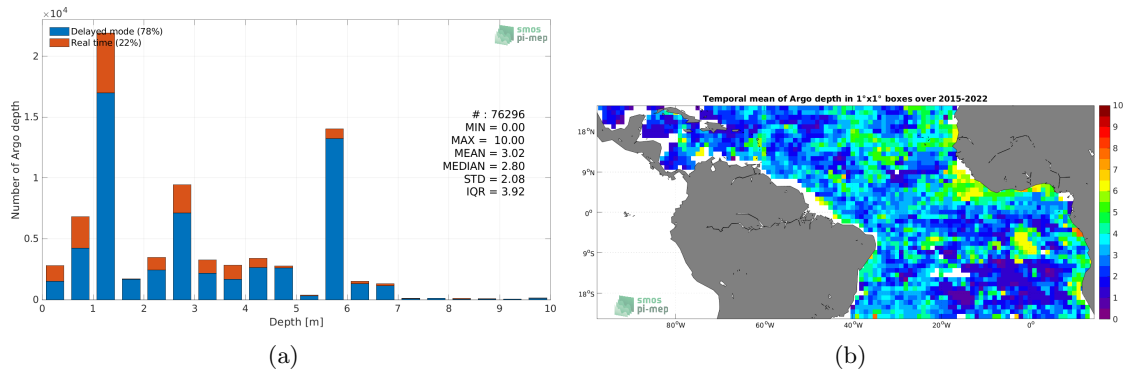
$\times 10^4$

Delayed mode (78%)
Real time (22%)

smos
pi-mep

2
1.5
1
0.5
0

Number of Argo depth

# : 76296
MIN = 0.00
MAX = 10.00
MEAN = 3.02
MEDIAN = 2.80
STD = 2.08
IQR = 3.92

0 1 2 3 4 5 6 7 8 9 10
Depth [m]

(a)

Temporal mean of Argo depth in 1°x1° boxes over 2015-2022

18°N
9°N
0°
9°S
18°S

80°W 60°W 40°W 20°W 0°

smos
pi-mep

10 9 8 7 6 5 4 3 2 1 0

(b)